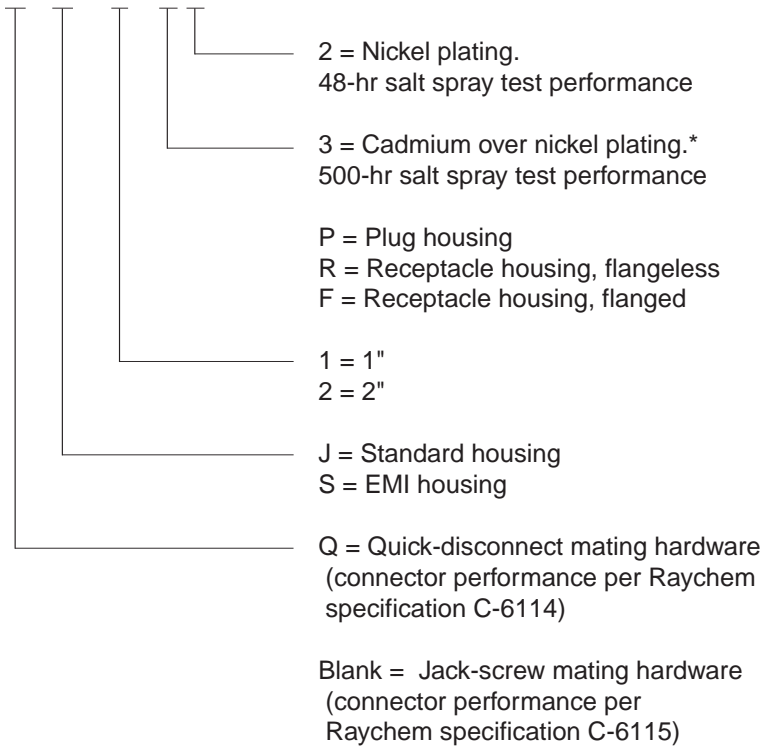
2 = Nickel plating.
48-hr salt spray test performance

3 = Cadmium over nickel plating.*
500-hr salt spray test performance

P = Plug housing
R = Receptacle housing, flangeless
F = Receptacle housing, flanged

1 = 1"
2 = 2"

J = Standard housing
S = EMI housing

Q = Quick-disconnect mating hardware (connector performance per Raychem specification C-6114)

Blank = Jack-screw mating hardware (connector performance per Raychem specification C-6115)